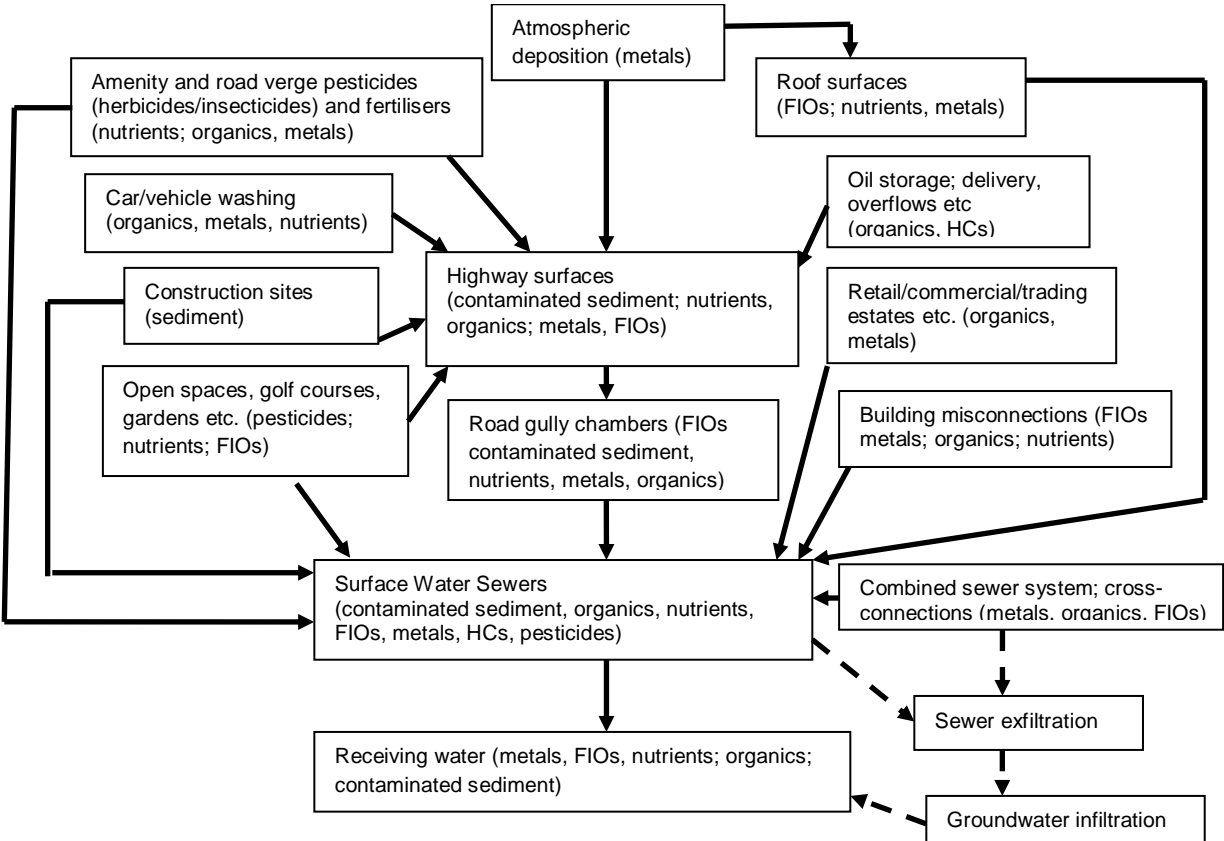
Atmospheric deposition (metals)

Amenity and road verge pesticides (herbicides/insecticides) and fertilisers (nutrients; organics, metals)

Roof surfaces (FIOs; nutrients, metals)

Car/vehicle washing (organics, metals, nutrients)

Oil storage; delivery, overflows etc (organics, HCs)

Highway surfaces (contaminated sediment; nutrients, organics; metals, FIOs)

Construction sites (sediment)

Retail/commercial/trading estates etc. (organics, metals)

Open spaces, golf courses, gardens etc. (pesticides; nutrients; FIOs)

Road gully chambers (FIOs contaminated sediment, nutrients, metals, organics)

Building misconnections (FIOs metals; organics; nutrients)

Surface Water Sewers (contaminated sediment, organics, nutrients, FIOs, metals, HCs, pesticides)

Combined sewer system; cross-connections (metals, organics, FIOs)

Sewer exfiltration

Receiving water (metals, FIOs, nutrients; organics; contaminated sediment)

Groundwater infiltration